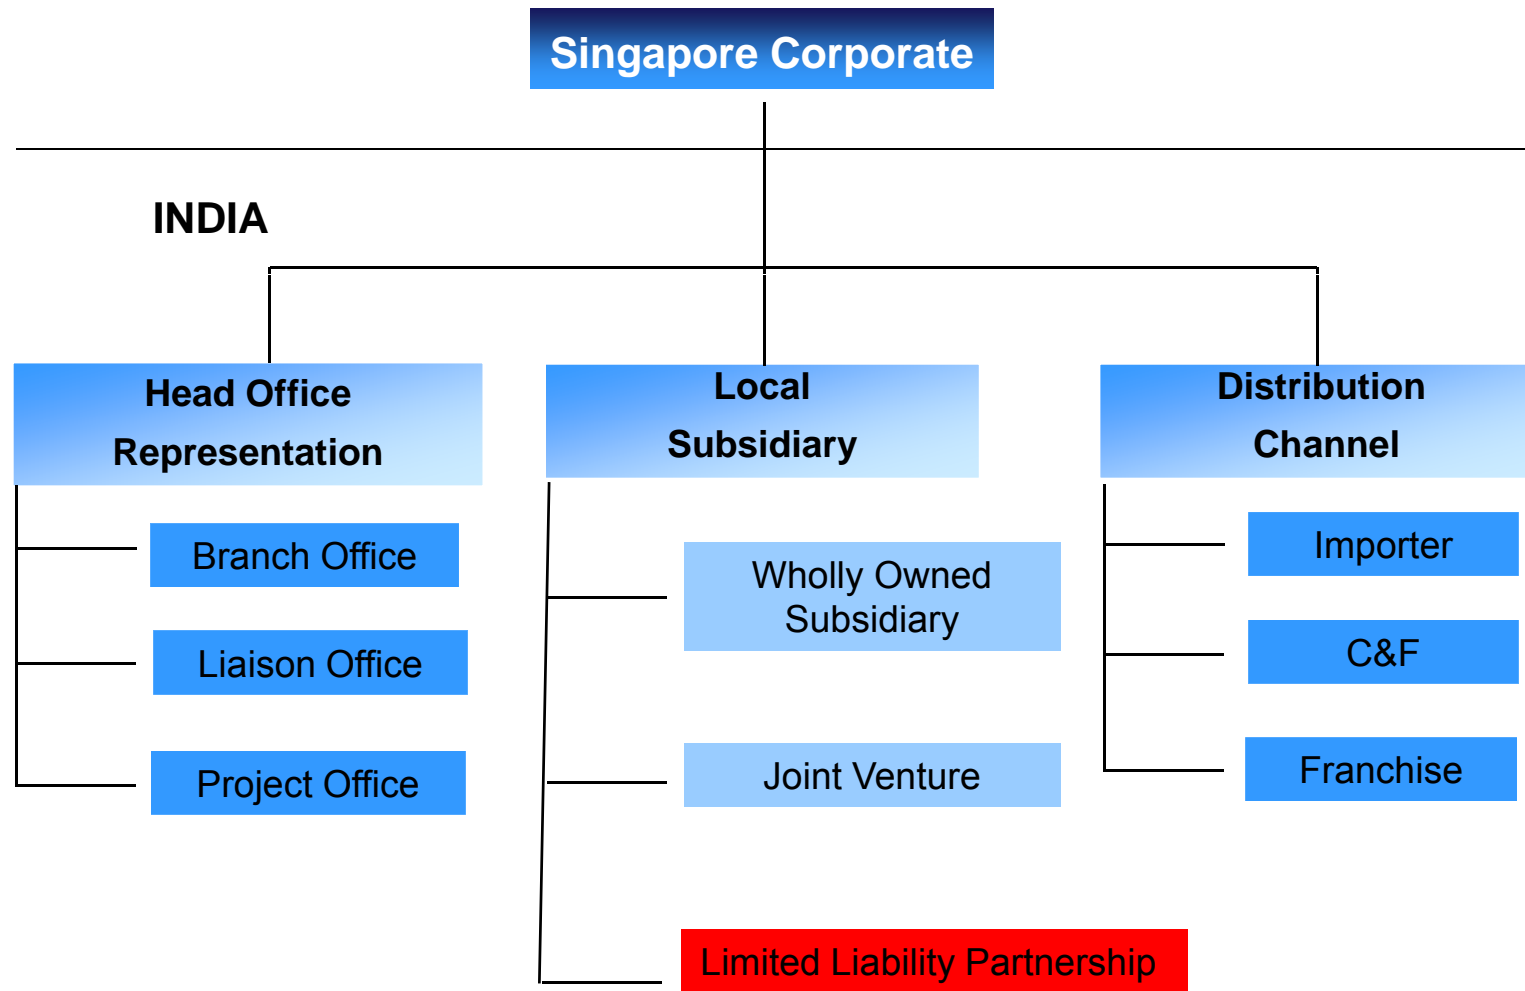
Singapore Corporate

INDIA

Head Office Representation

Branch Office

Liaison Office

Project Office

Local Subsidiary

Wholly Owned Subsidiary

Joint Venture

Limited Liability Partnership

Distribution Channel

Importer

C&F

Franchise